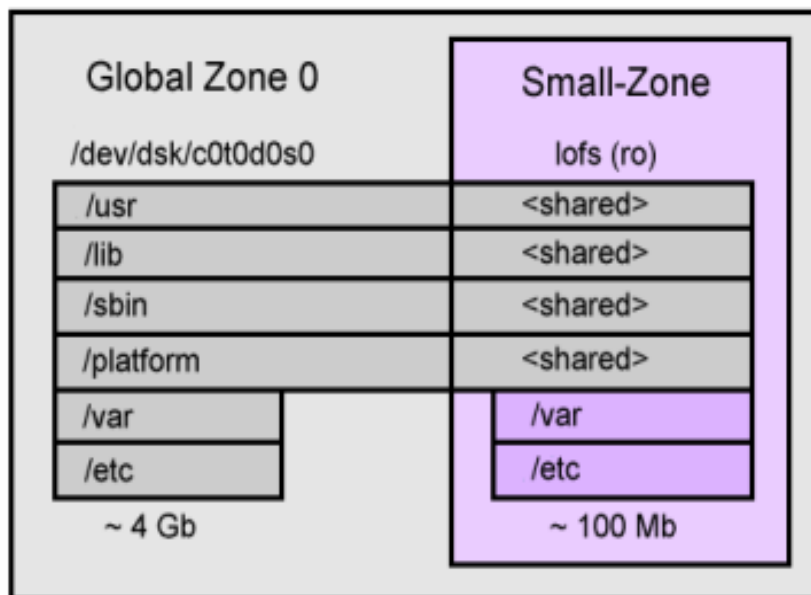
Global Zone 0

Small-Zone

/dev/dsk/c0t0d0s0

lofs (ro)

| | |
|---|---|
| /usr | <shared> |
| /lib | <shared> |
| /sbin | <shared> |
| /platform | <shared> |
| /var | /var |
| /etc | /etc |

~ 4 Gb

~ 100 Mb